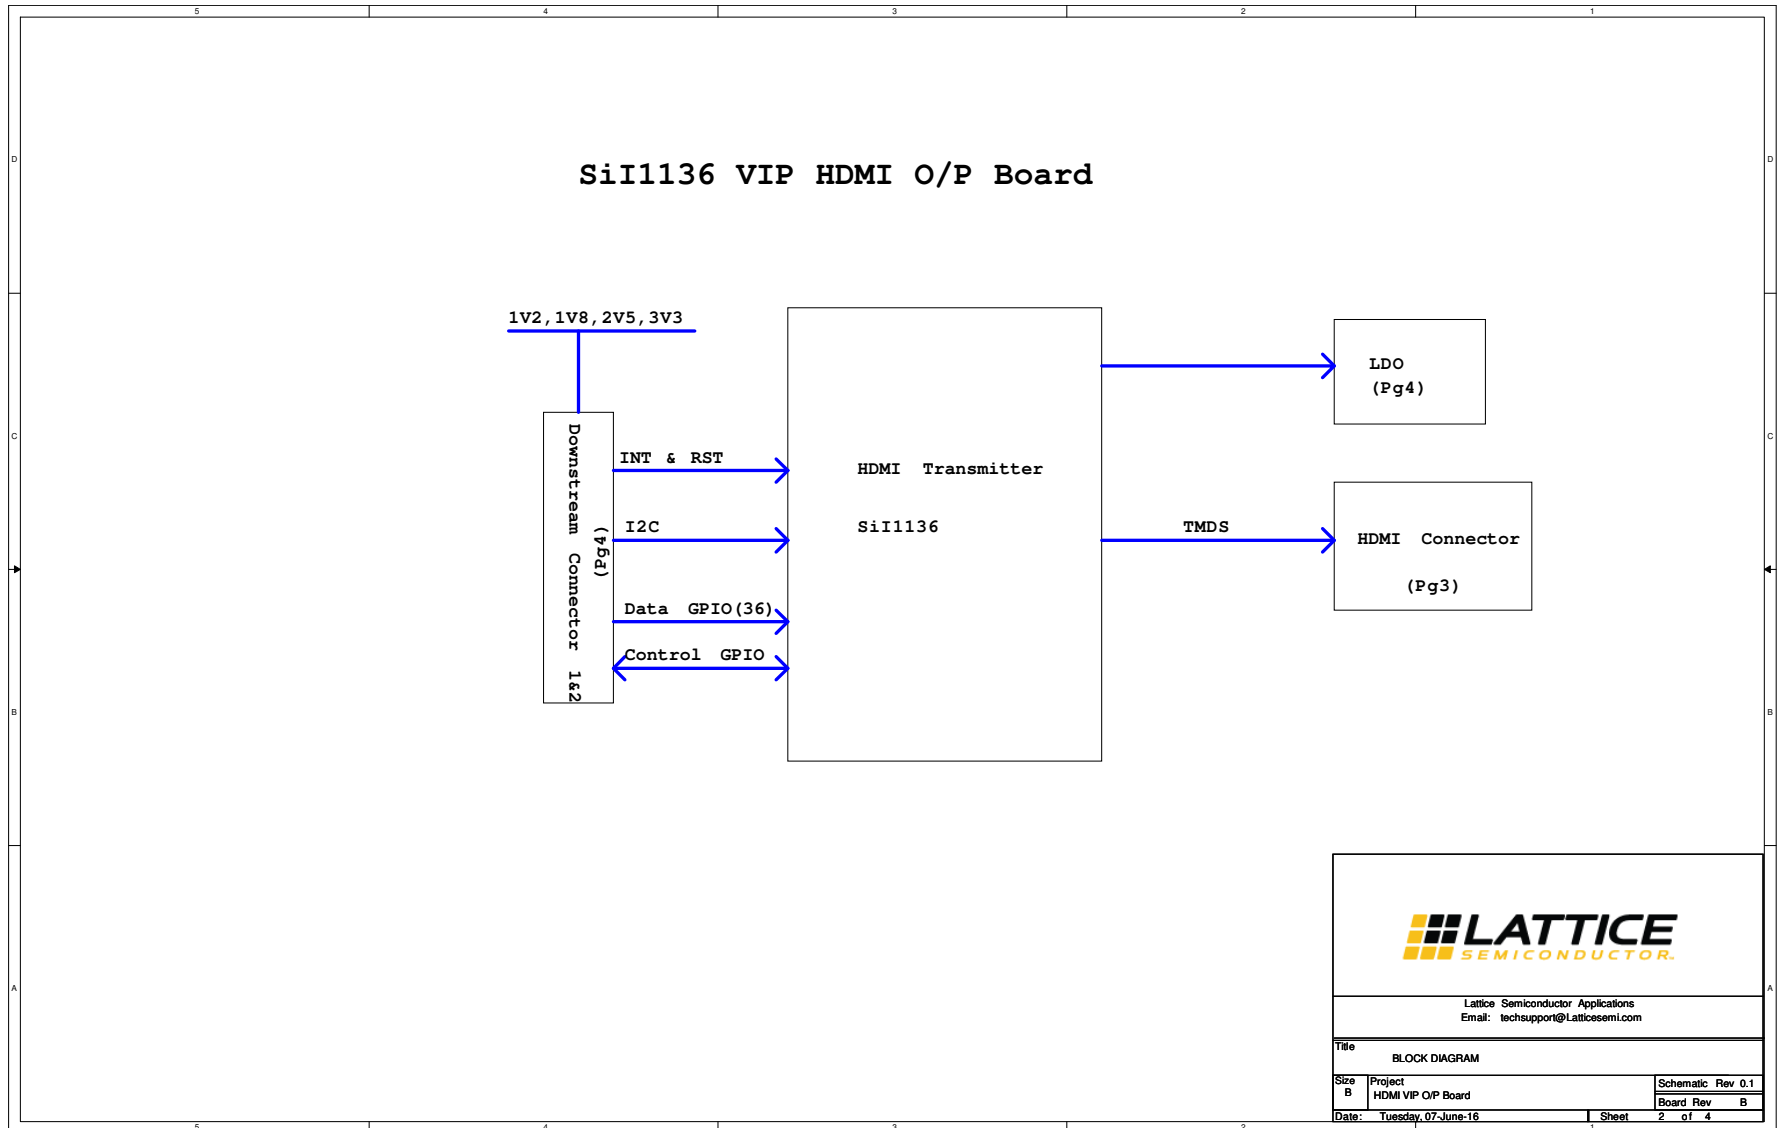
5 4 3 2 1

D D

SiI1136 VIP HDMI O/P Board

1V2,1V8,2V5,3V3

LDO
(Pg4)

C C

Downstream Connector 1&2
(Pg4)

INT & RST

HDMI Transmitter

I2C

SiI1136

TMDS

HDMI Connector

(Pg3)

Data GPIO(36)

Control GPIO

B B

A A

LATTICE
SEMICONDUCTOR

Lattice Semiconductor Applications
Email: techsupport@Latticesemi.com

Title
BLOCK DIAGRAM

Size
B

Project
HDMI VIP O/P Board

Schematic Rev 0.1

Board Rev B

Date: Tuesday, 07-June-16

Sheet 2 of 4

5 4 3 2 1